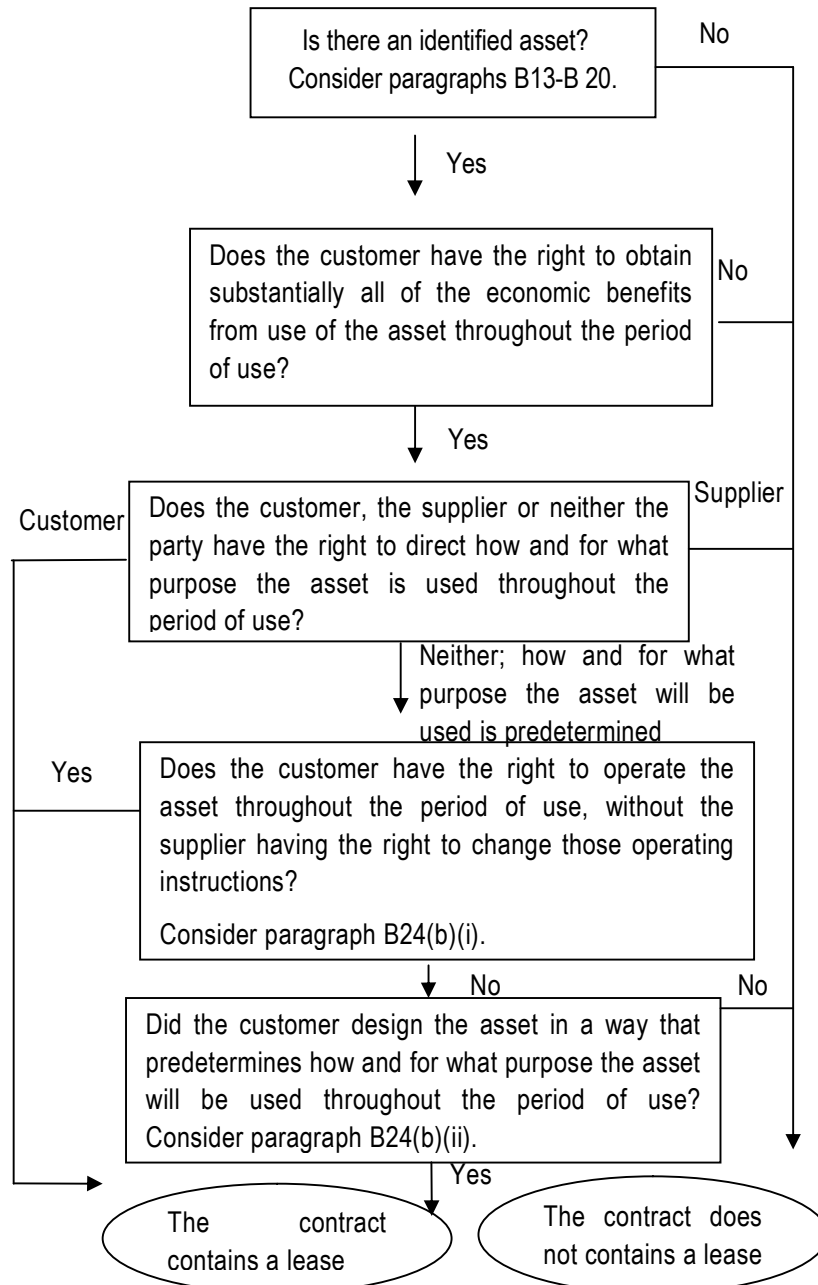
Is there an identified asset? Consider paragraphs B13-B 20.

No

Yes

Does the customer have the right to obtain substantially all of the economic benefits from use of the asset throughout the period of use?

No

Yes

Customer

Does the customer, the supplier or neither the party have the right to direct how and for what purpose the asset is used throughout the period of use?

Supplier

Neither; how and for what purpose the asset will be used is predetermined

Yes

Does the customer have the right to operate the asset throughout the period of use, without the supplier having the right to change those operating instructions?

Consider paragraph B24(b)(i).

No

No

Did the customer design the asset in a way that predetermines how and for what purpose the asset will be used throughout the period of use? Consider paragraph B24(b)(ii).

Yes

The contract contains a lease

The contract does not contains a lease